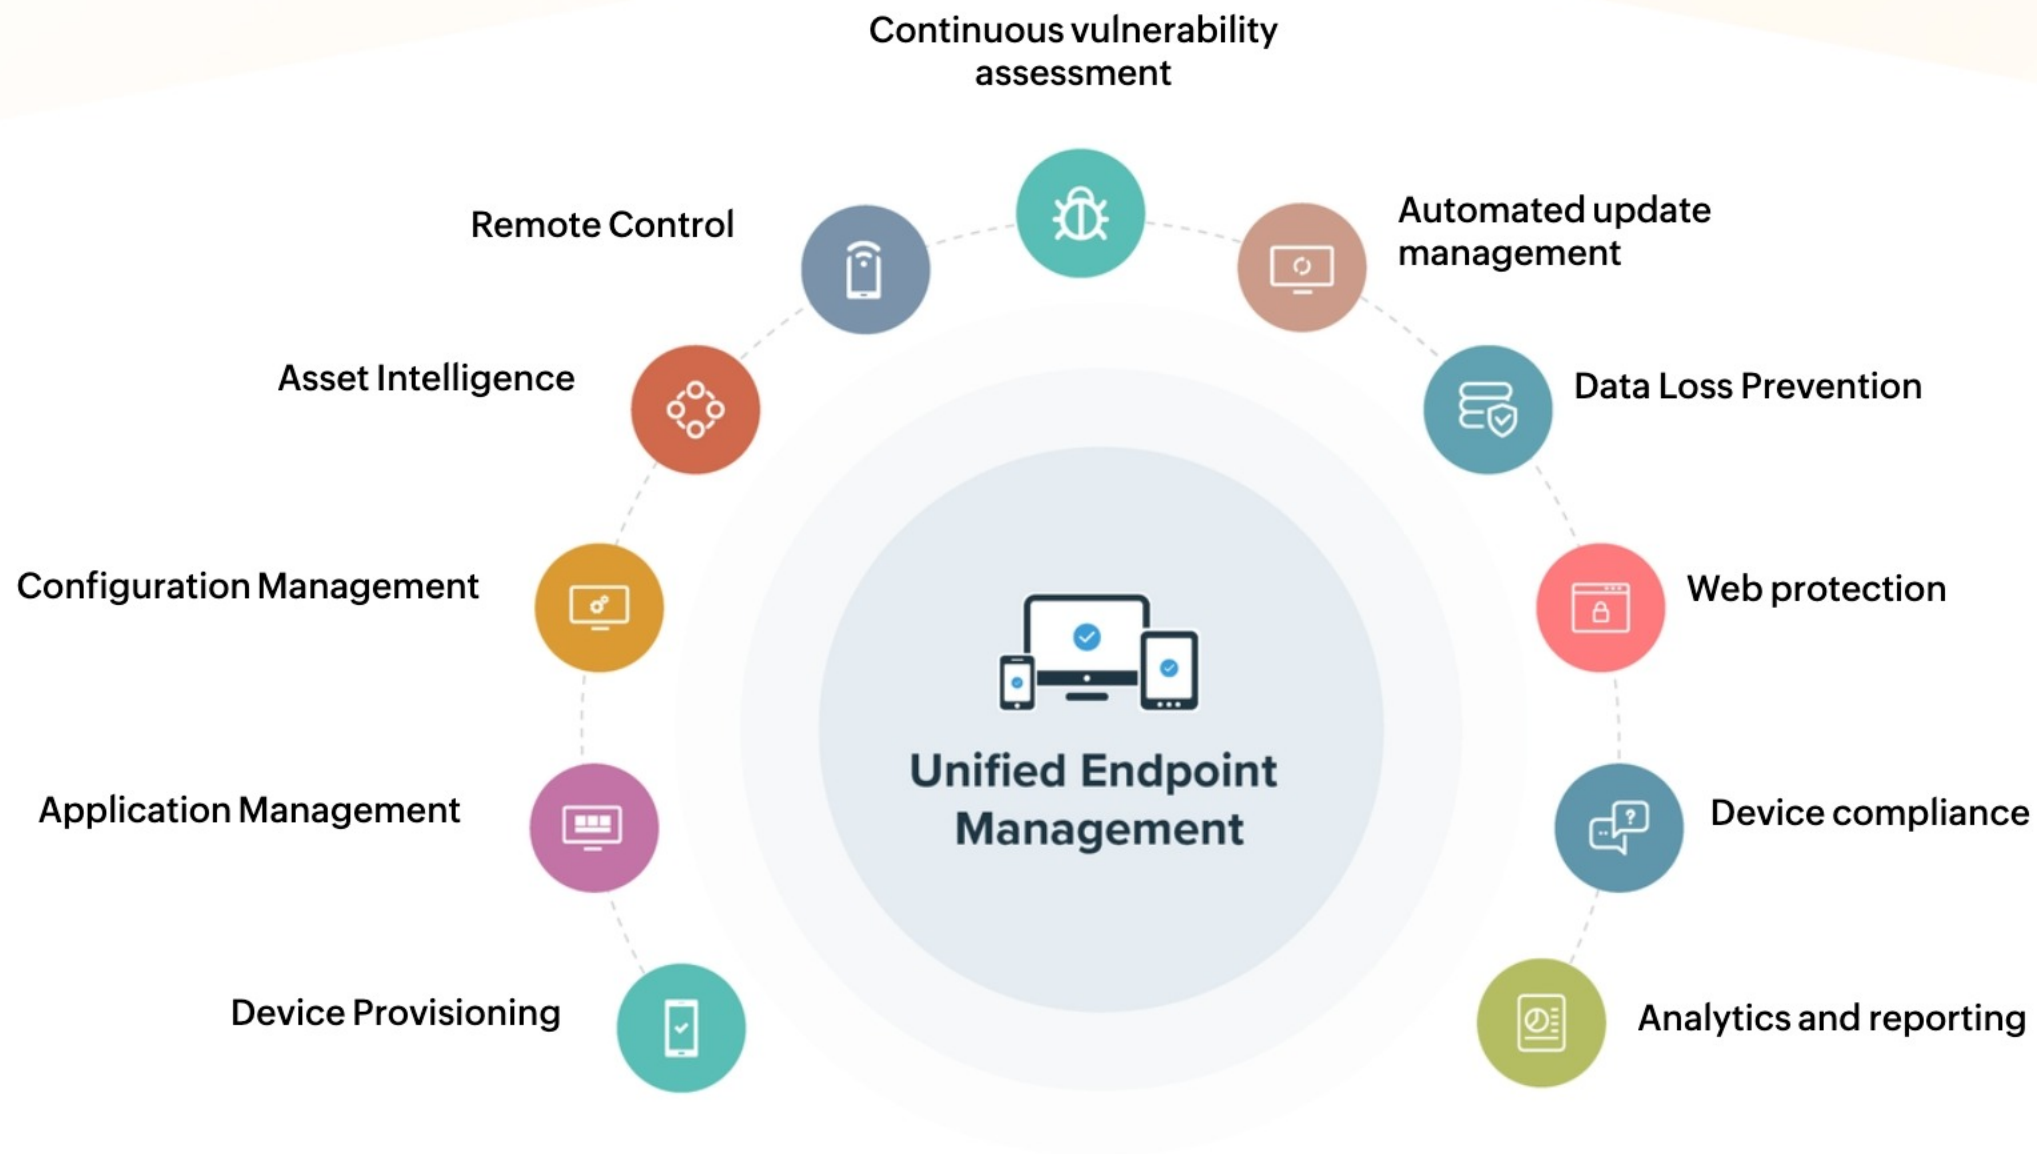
Continuous vulnerability assessment

Remote Control

Automated update management

Asset Intelligence

Data Loss Prevention

Configuration Management

Web protection

Unified Endpoint Management

Application Management

Device compliance

Device Provisioning

Analytics and reporting